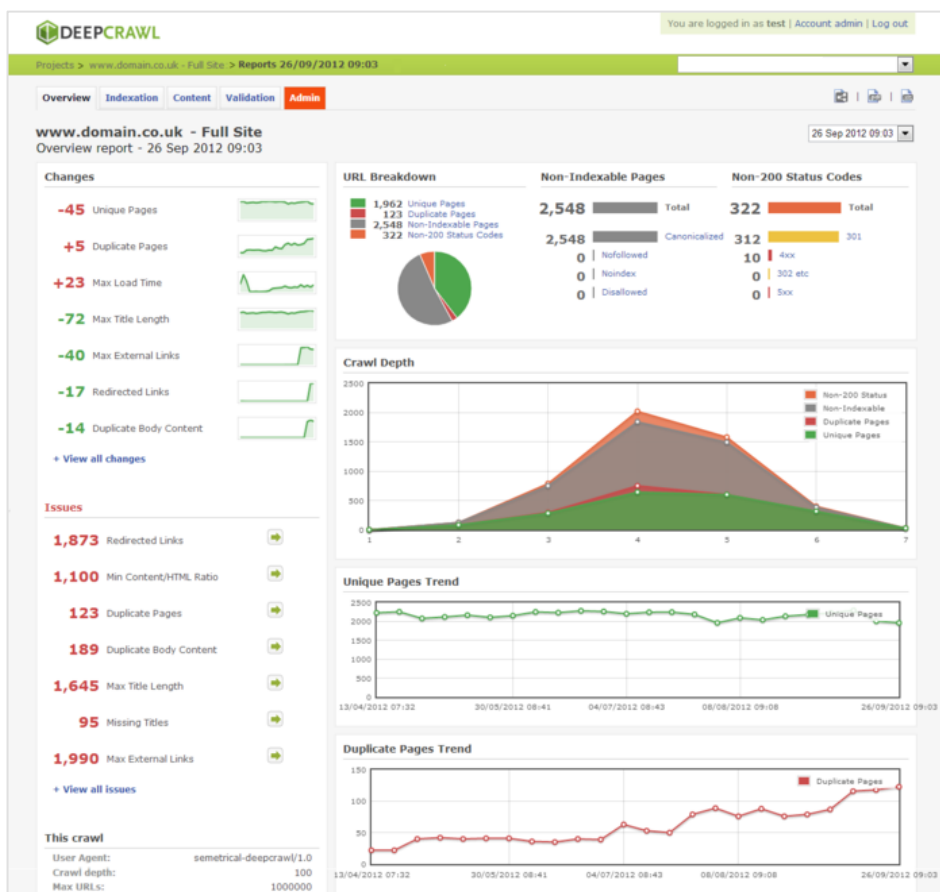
DEEPCRAWL

You are logged in as test | Account admin | Log out

Projects > www.domain.co.uk - Full Site > Reports 26/09/2012 09:03

Overview | Indexation | Content | Validation | Admin

www.domain.co.uk - Full Site
Overview report - 26 Sep 2012 09:03

26 Sep 2012 09:03

Changes
-45 Unique Pages
+5 Duplicate Pages
+23 Max Load Time
-72 Max Title Length
-40 Max External Links
-17 Redirected Links
-14 Duplicate Body Content
+ View all changes

Issues
1,873 Redirected Links
1,100 Min Content/HTML Ratio
123 Duplicate Pages
189 Duplicate Body Content
1,645 Max Title Length
95 Missing Titles
1,990 Max External Links
+ View all issues

This crawl
User Agent: semetrical-deepcrawl/1.0
Crawl depth: 100
Max URLs: 1000000

URL Breakdown
1,962 Unique Pages
123 Duplicate Pages
2,548 Non-Indexable Pages
322 Non-200 Status Codes

Non-Indexable Pages
2,548 Total
2,548 Canonicalized
0 Nofollowed
0 Noindex
0 Disallowed

Non-200 Status Codes
322 Total
312 301
10 4xx
0 302 etc
0 5xx

Crawl Depth
2500 2000 1500 1000 500 0
1 2 3 4 5 6 7
Non-200 Status
Non-Indexable
Duplicate Pages
Unique Pages

Unique Pages Trend
2500 2000 1500 1000 500 0
Unique Pages
13/04/2012 07:32 30/05/2012 08:41 04/07/2012 08:43 08/08/2012 09:08 26/09/2012 09:03

Duplicate Pages Trend
150 100 50 0
Duplicate Pages
13/04/2012 07:32 30/05/2012 08:41 04/07/2012 08:43 08/08/2012 09:08 26/09/2012 09:03